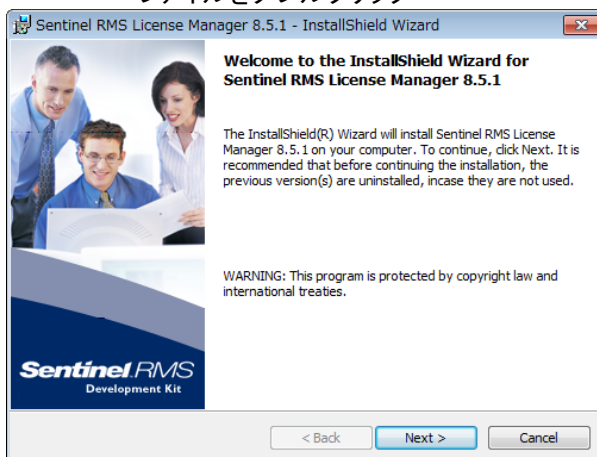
Sentinel RMS License Manager 8.5.1 - InstallShield Wizard

Welcome to the InstallShield Wizard for Sentinel RMS License Manager 8.5.1

The InstallShield(R) Wizard will install Sentinel RMS License Manager 8.5.1 on your computer. To continue, click Next. It is recommended that before continuing the installation, the previous version(s) are uninstalled, incase they are not used.

WARNING: This program is protected by copyright law and international treaties.

Sentinel RMS
Development Kit

< Back
Next >
Cancel